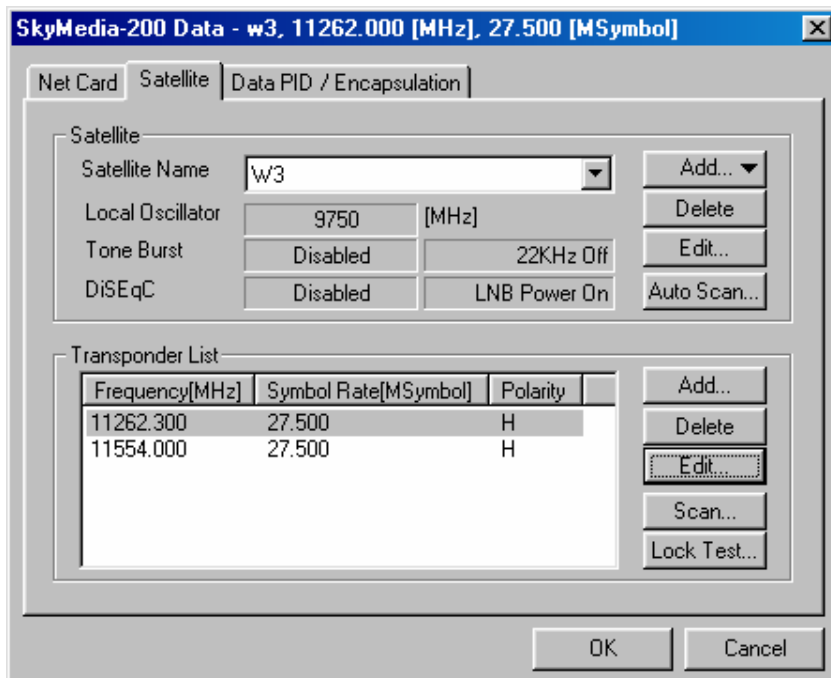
SkyMedia-200 Data - w3, 11262.000 [MHz], 27.500 [MSymbol]

Net Card | Satellite | Data PID / Encapsulation

Satellite

Satellite Name W3

Add...

Local Oscillator 9750 [MHz]

Delete

Tone Burst Disabled 22KHz Off

Edit...

DiSEqC Disabled LNB Power On

Auto Scan...

Transponder List

| Frequency[MHz] | Symbol Rate[MSymbol] | Polarity |
|---|---|---|
| 11262.300 | 27.500 | H |
| 11554.000 | 27.500 | H |

Add...

Delete

Edit...

Scan...

Lock Test...

OK

Cancel